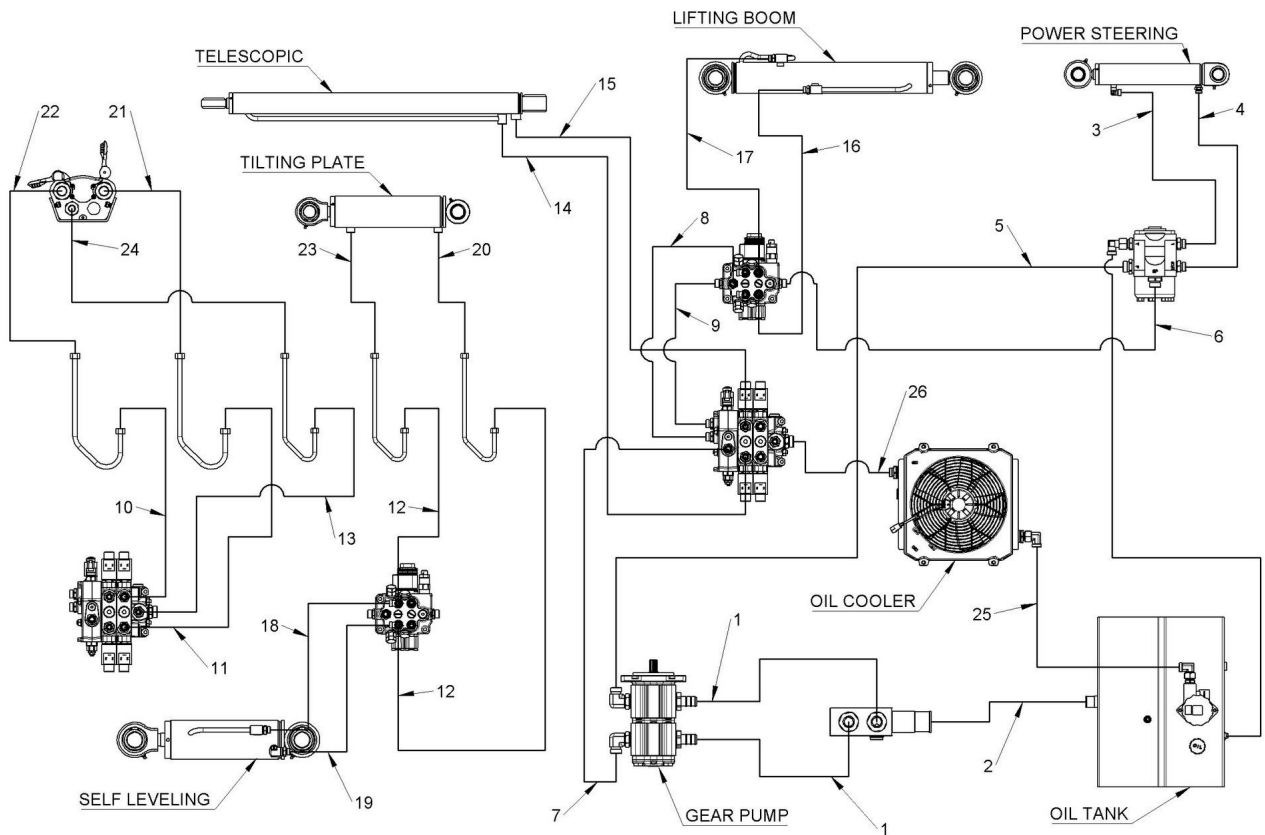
LIFTING BOOM

POWER STEERING

TELESCOPIC

15

22

21

3

4

17

16

TILTING PLATE

14

8

5

24

23

20

9

6

26

10

13

12

OIL COOLER

18

25

11

1

12

2

SELF LEVELING

19

7

GEAR PUMP

1

OIL TANK